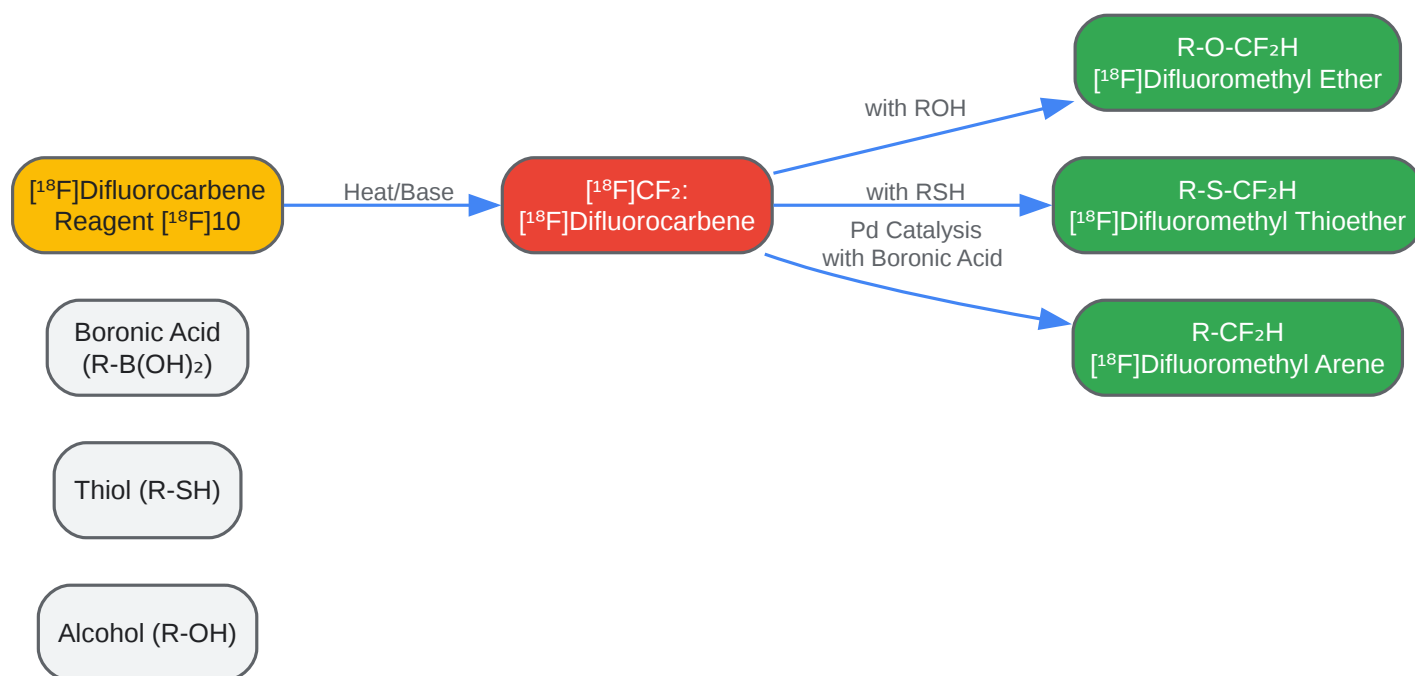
$[^{18}F]$Difluorocarbene Reagent $[^{18}F]$10

Heat/Base

$[^{18}F]CF_2$: $[^{18}F]$Difluorocarbene

with ROH

R-O-$CF_2$H
$[^{18}F]$Difluoromethyl Ether

with RSH

R-S-$CF_2$H
$[^{18}F]$Difluoromethyl Thioether

Pd Catalysis with Boronic Acid

R-$CF_2$H
$[^{18}F]$Difluoromethyl Arene

Boronic Acid ($R-B(OH)_2$)

Thiol (R-SH)

Alcohol (R-OH)